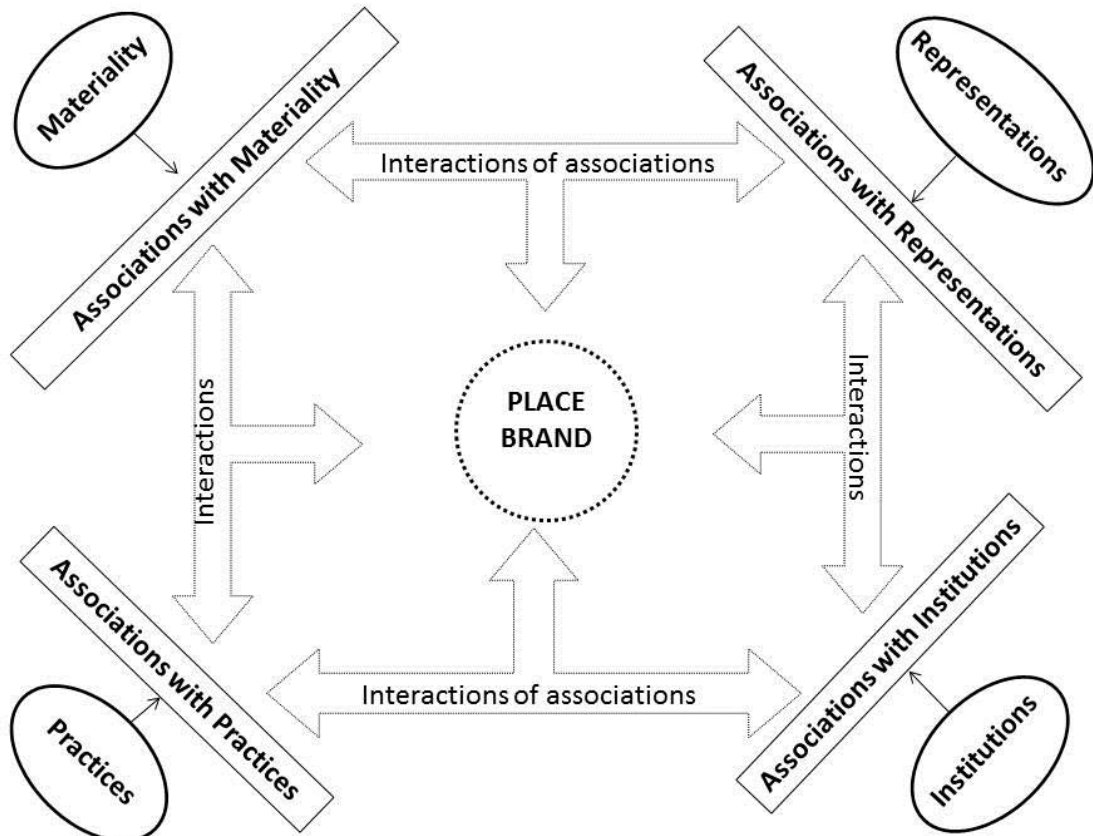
Materiality

Associations with Materiality

Representations

Associations with Representations

Interactions of associations

Interactions

PLACE BRAND

Interactions

Associations with Practices

Practices

Interactions of associations

Associations with Institutions

Institutions